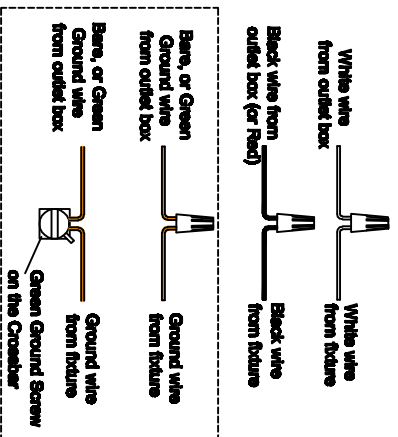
White wire from outlet box

White wire from fixture

Black wire from outlet box (or Red)

Black wire from fixture

Bare, or Green Ground wire from outlet box

Ground wire from fixture

Bare, or Green Ground wire from outlet box

Ground wire from fixture

Green Ground Screw on the Crossbar